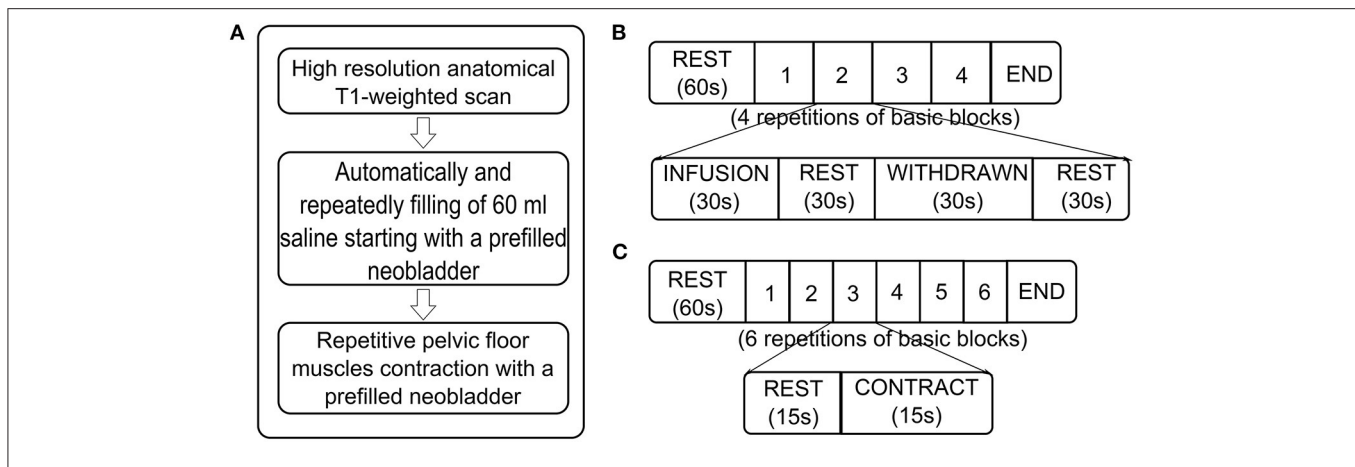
A

High resolution anatomical T1-weighted scan

Automatically and repeatedly filling of 60 ml saline starting with a prefilled neobladder

Repetitive pelvic floor muscles contraction with a prefilled neobladder

B

REST (60s) | 1 | 2 | 3 | 4 | END

(4 repetitions of basic blocks)

INFUSION (30s) | REST (30s) | WITHDRAWN (30s) | REST (30s)

C

REST (60s) | 1 | 2 | 3 | 4 | 5 | 6 | END

(6 repetitions of basic blocks)

REST (15s) | CONTRACT (15s)